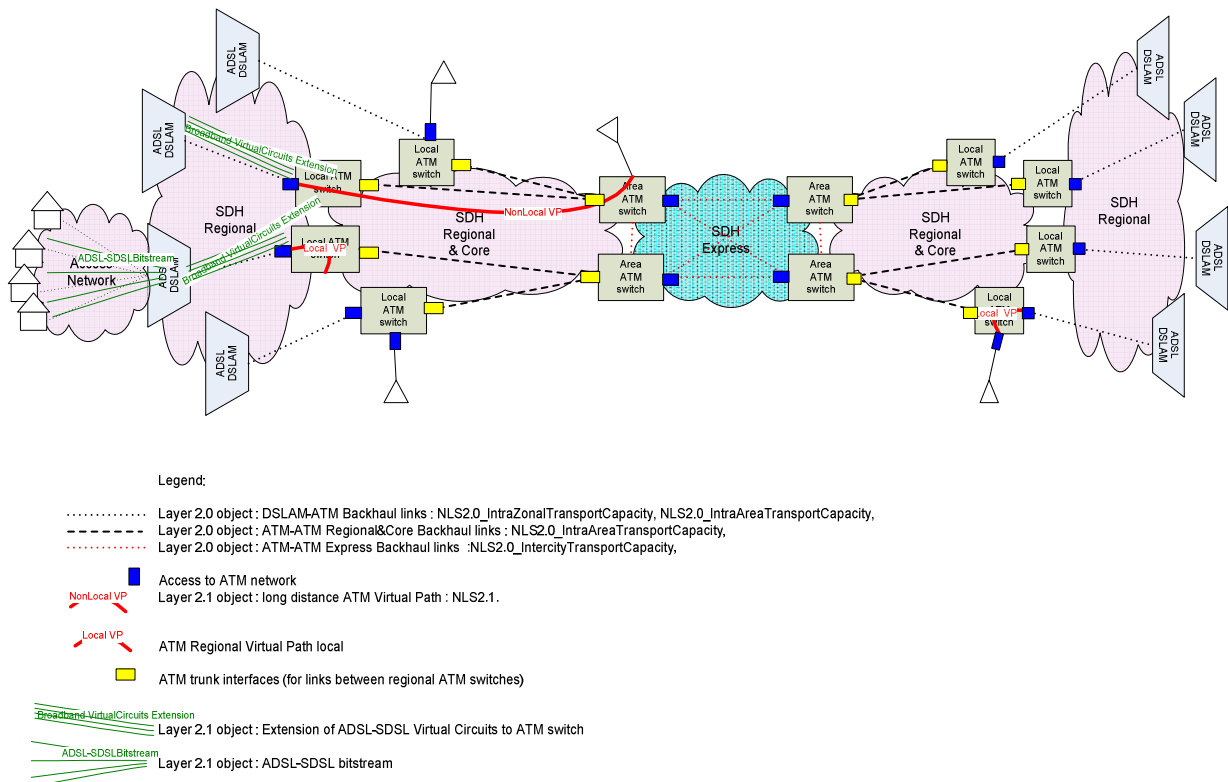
ADSL DSLAM

ADSL DSLAM

Broadband VirtualCircuits Extension

Local ATM switch

SDH Regional

Broadband VirtualCircuits Extension

Local ATM switch

Local VP

ADSL-SDSLBitstream

Access Network

ADSL DSLAM

ADSL DSLAM

Local ATM switch

SDH Regional & Core

NonLocal VP

Local ATM switch

Area ATM switch

Area ATM switch

SDH Express

Area ATM switch

Area ATM switch

SDH Regional & Core

Local ATM switch

Local ATM switch

Local ATM switch

Local VP

SDH Regional

ADSL DSLAM

ADSL DSLAM

ADSL DSLAM

ADSL DSLAM

Legend:

Layer 2.0 object : DSLAM-ATM Backhaul links : NLS2.0_IntraZonalTransportCapacity, NLS2.0_IntraAreaTransportCapacity,

Layer 2.0 object : ATM-ATM Regional&Core Backhaul links : NLS2.0_IntraAreaTransportCapacity,

Layer 2.0 object : ATM-ATM Express Backhaul links :NLS2.0_IntercityTransportCapacity,

Access to ATM network

NonLocal VP
Layer 2.1 object : long distance ATM Virtual Path : NLS2.1.

Local VP
ATM Regional Virtual Path local

ATM trunk interfaces (for links between regional ATM switches)

Broadband VirtualCircuits Extension
Layer 2.1 object : Extension of ADSL-SDSL Virtual Circuits to ATM switch

ADSL-SDSLBitstream
Layer 2.1 object : ADSL-SDSL bitstream